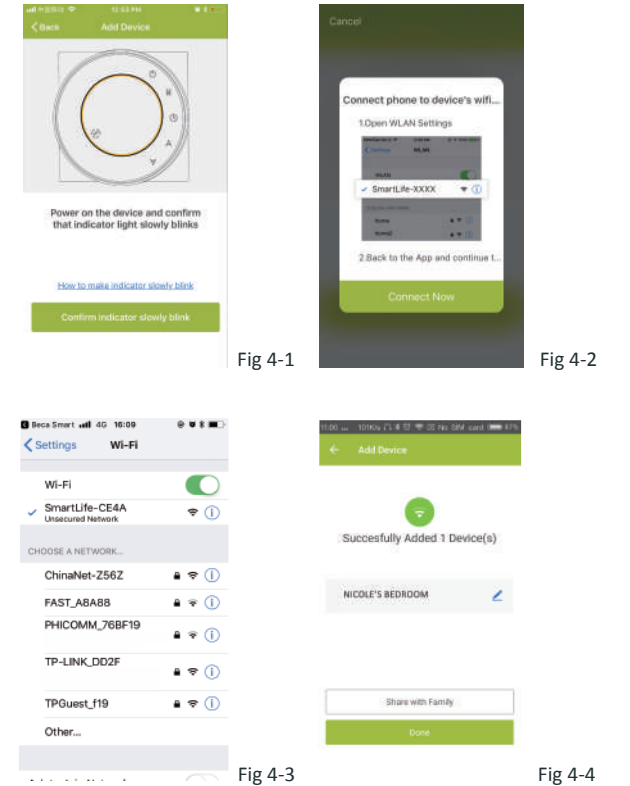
12:53 PM

< Back Add Device

Power on the device and confirm that indicator light slowly blinks

How to make indicator slowly blink

Confirm indicator slowly blink

Fig 4-1

Cancel

Connect phone to device's wifi...

1.Open WLAN Settings

WLAN

SmartLife-XXXX

2.Back to the App and continue t...

Connect Now

Fig 4-2

Beca Smart 4G 16:09

< Settings Wi-Fi

Wi-Fi

SmartLife-CE4A
Unsecured Network

CHOOSE A NETWORK...

ChinaNet-Z56Z

FAST_A8A88

PHICOMM_76BF19

TP-LINK_DD2F

TPGuest_f19

Other...

Fig 4-3

11:00 101K/s No SIM card 87%

← Add Device

Succesfully Added 1 Device(s)

NICOLE'S BEDROOM

Share with Family

Done

Fig 4-4